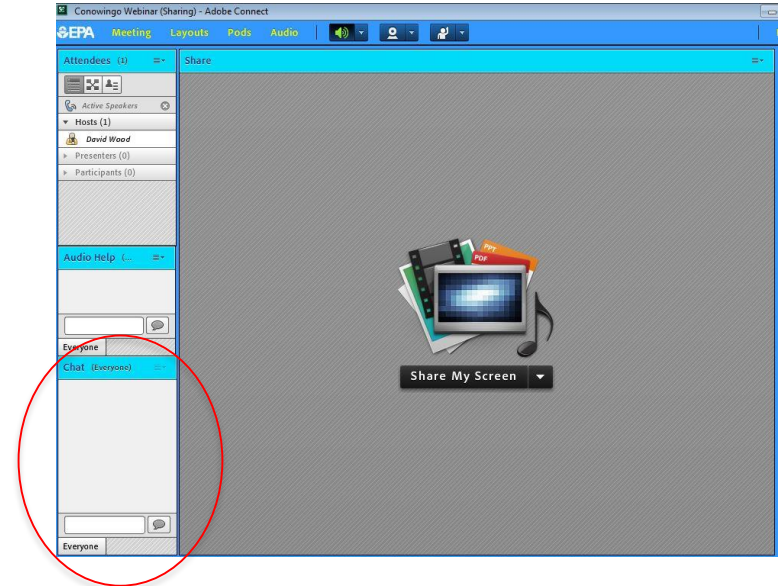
Conowingo Webinar (Sharing) - Adobe Connect

EPA Meeting Layouts Pods Audio

Attendees (1)

Share

Active Speakers

Hosts (1)

David Wood

Presenters (0)

Participants (0)

Audio Help (...

Everyone

Chat (Everyone)

Everyone

PPT

PDF

Share My Screen